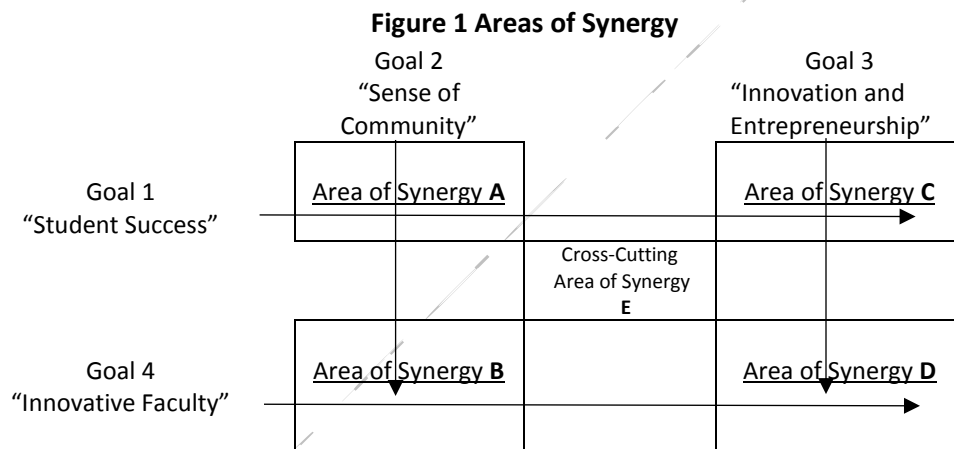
**Figure 1 Areas of Synergy**

Goal 2
"Sense of Community"

Goal 3
"Innovation and Entrepreneurship"

Goal 1
"Student Success"

Area of Synergy **A**

Area of Synergy **C**

Cross-Cutting Area of Synergy
**E**

Goal 4
"Innovative Faculty"

Area of Synergy **B**

Area of Synergy **D**